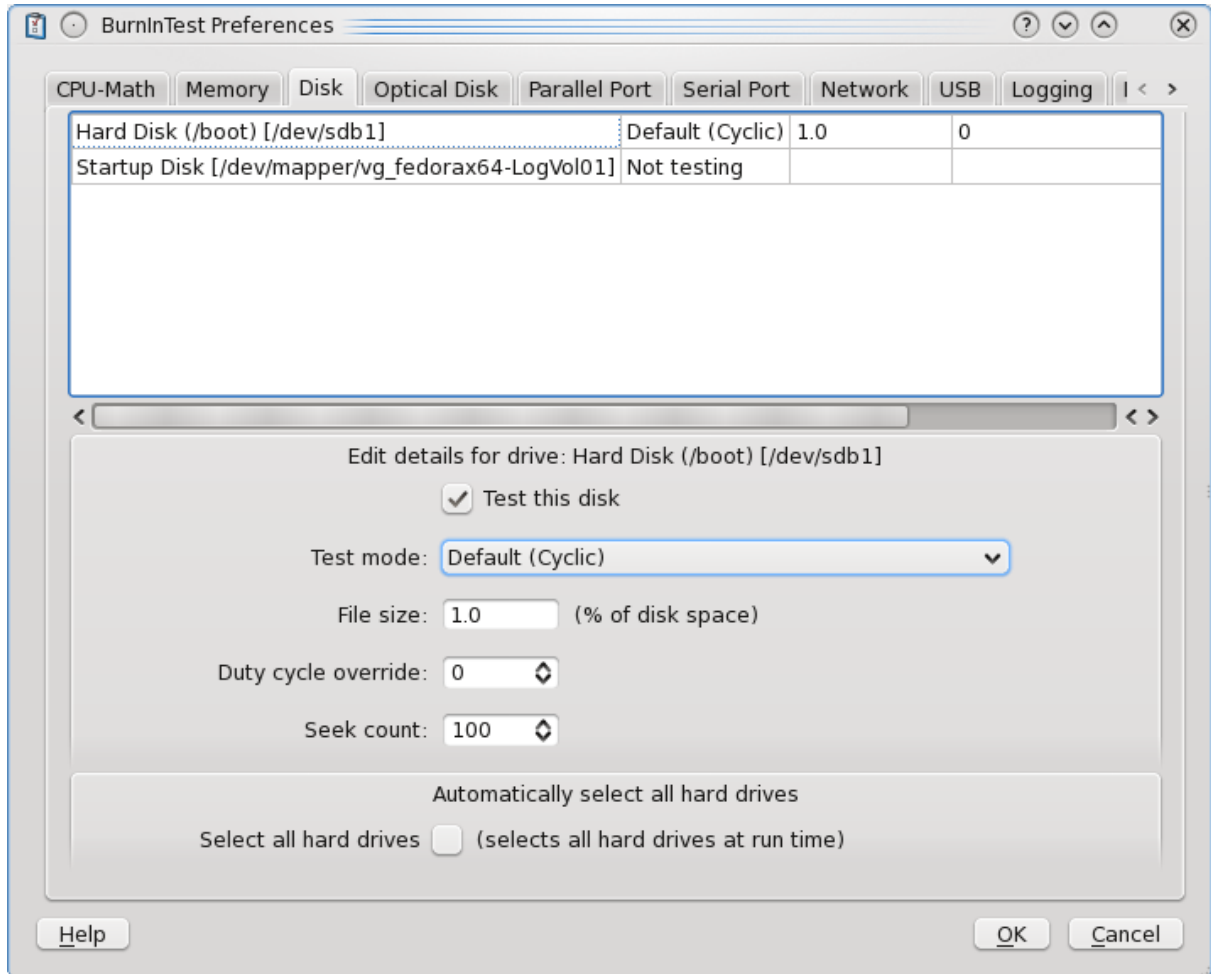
BurnInTest Preferences

CPU-Math | Memory | Disk | Optical Disk | Parallel Port | Serial Port | Network | USB | Logging | I

| | | | |
|---|---|---|---|
| Hard Disk (/boot) [/dev/sdb1] | Default (Cyclic) | 1.0 | 0 |
| Startup Disk [/dev/mapper/vg_fedorax64-LogVol01] | Not testing | | |

Edit details for drive: Hard Disk (/boot) [/dev/sdb1]

Test this disk

Test mode: Default (Cyclic)

File size: 1.0 (% of disk space)

Duty cycle override: 0

Seek count: 100

Automatically select all hard drives

Select all hard drives (selects all hard drives at run time)

Help

OK Cancel